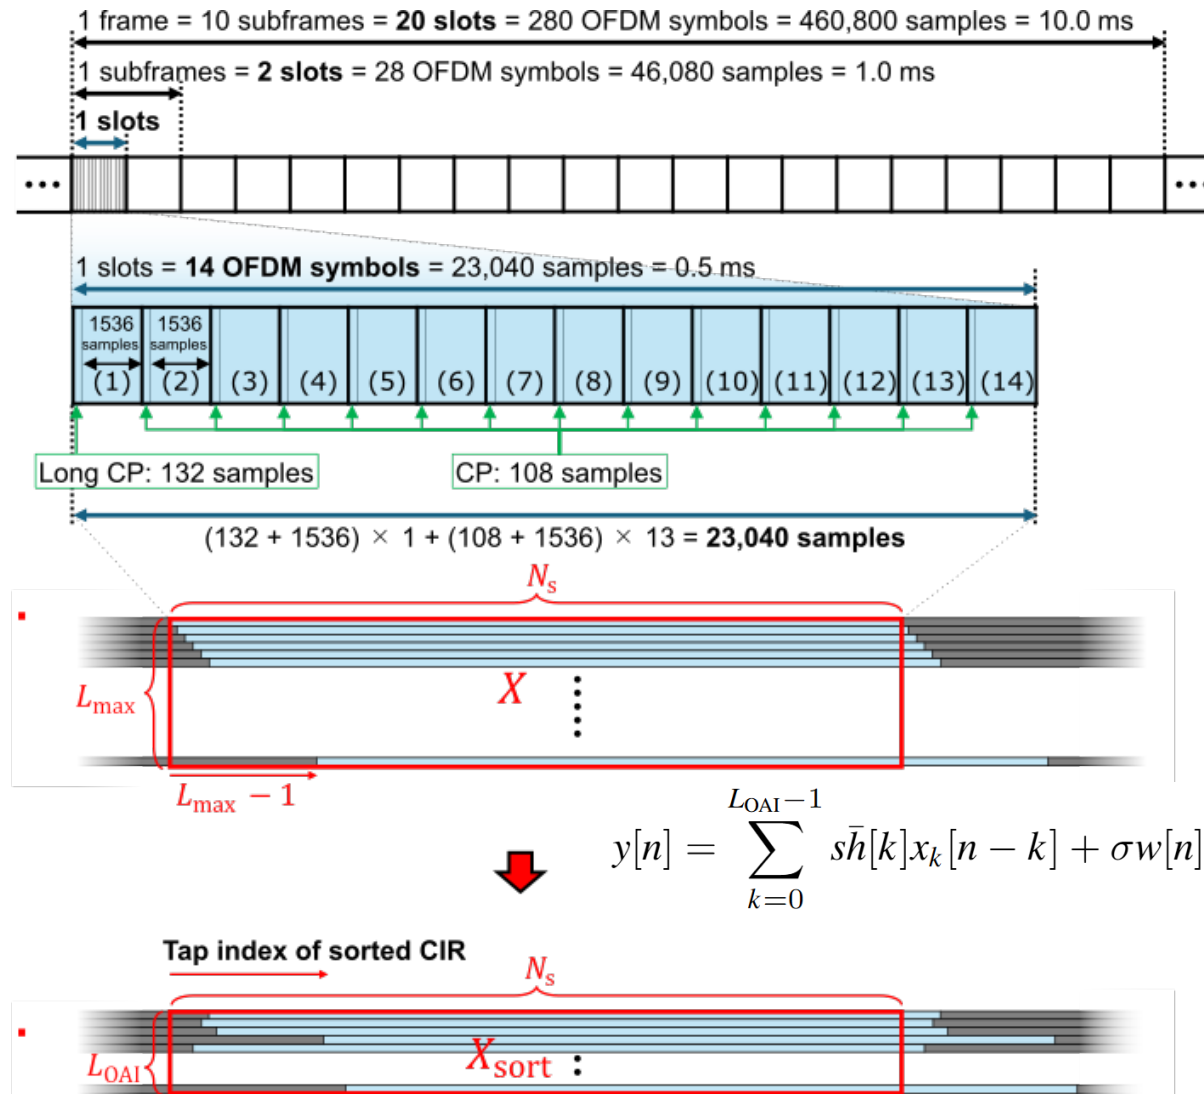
1 frame = 10 subframes = **20 slots** = 280 OFDM symbols = 460,800 samples = 10.0 ms

1 subframes = **2 slots** = 28 OFDM symbols = 46,080 samples = 1.0 ms

**1 slots**

•••

•••

1 slots = **14 OFDM symbols** = 23,040 samples = 0.5 ms

1536 samples

1536 samples

(1) (2) (3) (4) (5) (6) (7) (8) (9) (10) (11) (12) (13) (14)

Long CP: 132 samples

CP: 108 samples

(132 + 1536) × 1 + (108 + 1536) × 13 = **23,040 samples**

$N_s$

$L_{\max}$

$X$

$L_{\max} - 1$

$y[n] = \sum_{k=0}^{L_{\mathrm{OAI}}-1} s\bar{h}[k]x_k[n-k] + \sigma w[n]$

**Tap index of sorted CIR**

$N_s$

$L_{\mathrm{OAI}}$

$X_{\mathrm{sort}}$